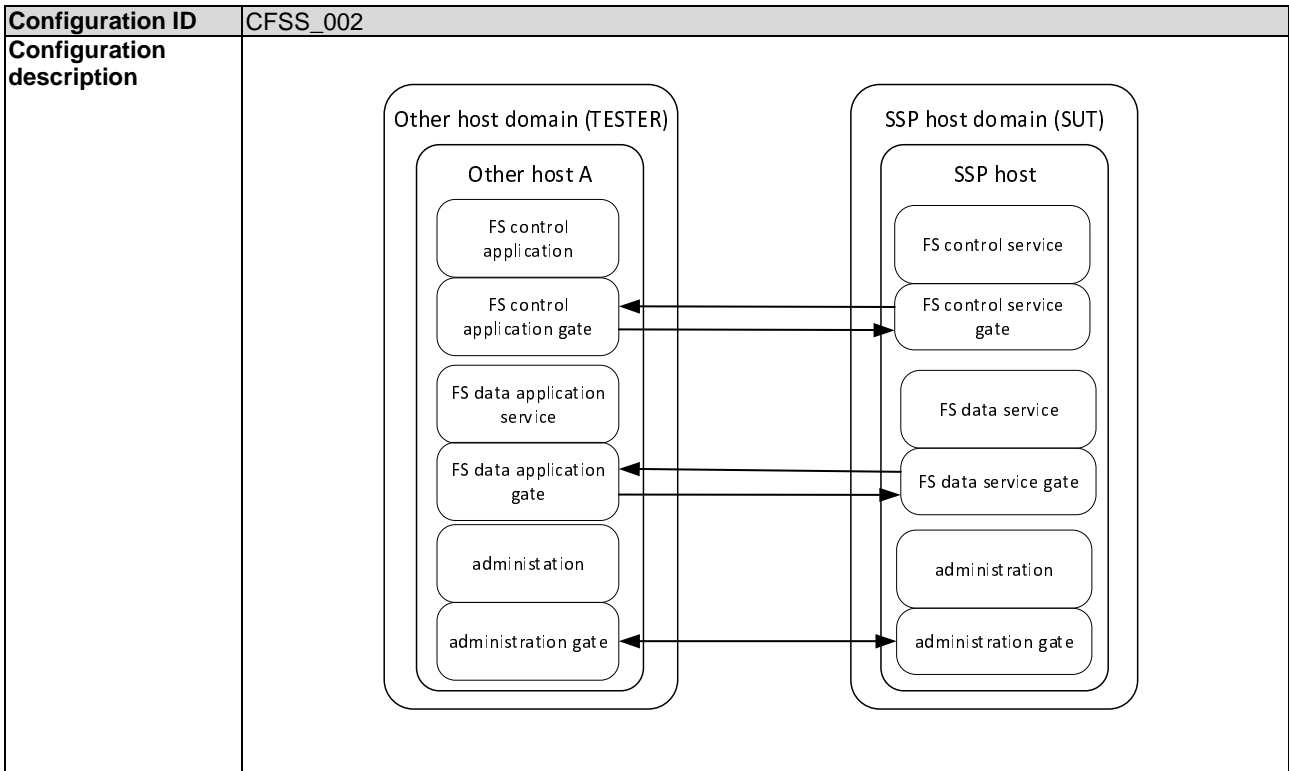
| Configuration ID | CFSS_002 |
|---|---|
| Configuration description | Other host domain (TESTER) Other host A FS control application FS control application gate FS data application service FS data application gate administation administration gate SSP host domain (SUT) SSP host FS control service FS control service gate FS data service FS data service gate administration administration gate |